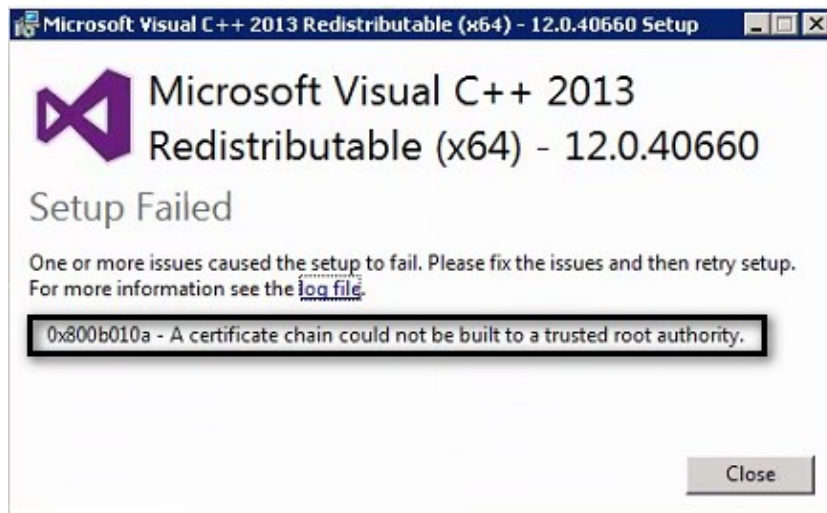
Microsoft Visual C++ 2013 Redistributable (x64) - 12.0.40660 Setup

Microsoft Visual C++ 2013 Redistributable (x64) - 12.0.40660

Setup Failed

One or more issues caused the setup to fail. Please fix the issues and then retry setup. For more information see the log file.

0x800b010a - A certificate chain could not be built to a trusted root authority.

Close